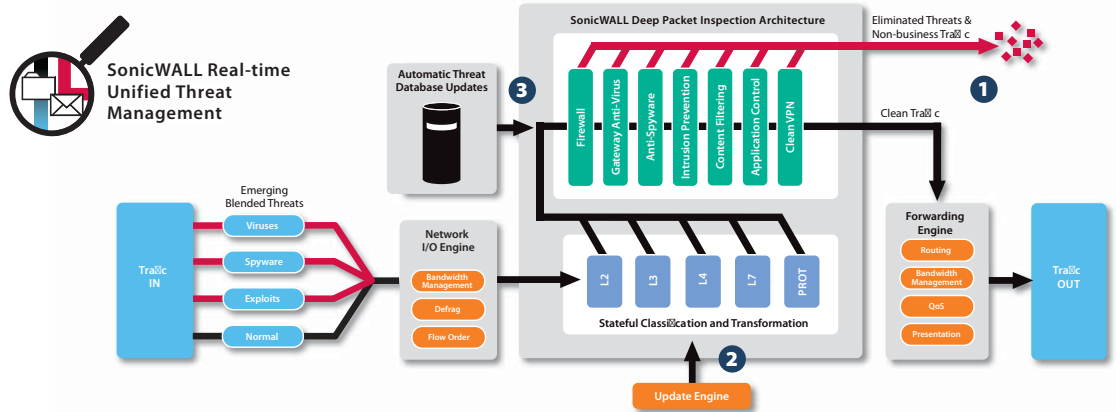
SonicWALL Real-time Unified Threat Management

SonicWALL Deep Packet Inspection Architecture

Eliminated Threats & Non-business Tra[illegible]c

1

Automatic Threat Database Updates

3

Firewall

Gateway Anti-Virus

Anti-Spyware

Intrusion Prevention

Content Filtering

Application Control

Clean VPN

Clean Tra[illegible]c

Emerging Blended Threats

Tra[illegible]c IN

Viruses

Spyware

Exploits

Normal

Network I/O Engine

Bandwidth Management

Defrag

Flow Order

L2

L3

L4

L7

PROT

Stateful Classi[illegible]cation and Transformation

2

Update Engine

Forwarding Engine

Routing

Bandwidth Management

QoS

Presentation

Tra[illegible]c OUT